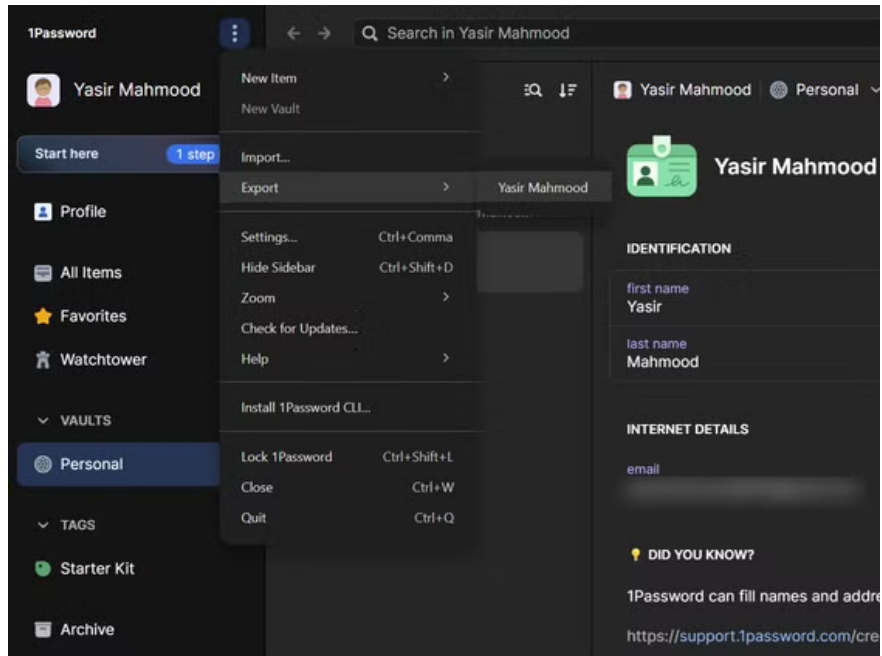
1Password

Search in Yasir Mahmood

Yasir Mahmood

Start here 1 step

Profile

All Items

Favorites

Watchtower

VAULTS

Personal

TAGS

Starter Kit

Archive

New Item
New Vault

Import...
Export
Yasir Mahmood

Settings... Ctrl+Comma
Hide Sidebar Ctrl+Shift+D
Zoom
Check for Updates...
Help

Install 1Password CLI...

Lock 1Password Ctrl+Shift+L
Close Ctrl+W
Quit Ctrl+Q

Yasir Mahmood Personal

Yasir Mahmood

IDENTIFICATION

first name
Yasir

last name
Mahmood

INTERNET DETAILS

email
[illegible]

DID YOU KNOW?

1Password can fill names and addre

https://support.1password.com/cre